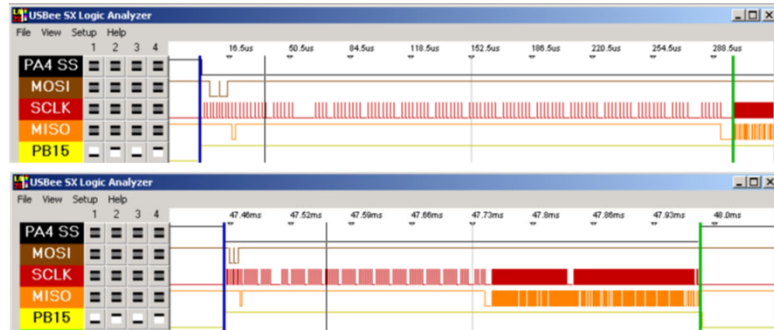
USBee SX Logic Analyzer
File View Setup Help
1 2 3 4
16.5us 50.5us 84.5us 118.5us 152.5us 186.5us 220.5us 254.5us 288.5us
PA4 SS
MOSI
SCLK
MISO
PB15

USBee SX Logic Analyzer
File View Setup Help
1 2 3 4
47.46ms 47.52ms 47.59ms 47.66ms 47.73ms 47.8ms 47.86ms 47.93ms 48.0ms
PA4 SS
MOSI
SCLK
MISO
PB15